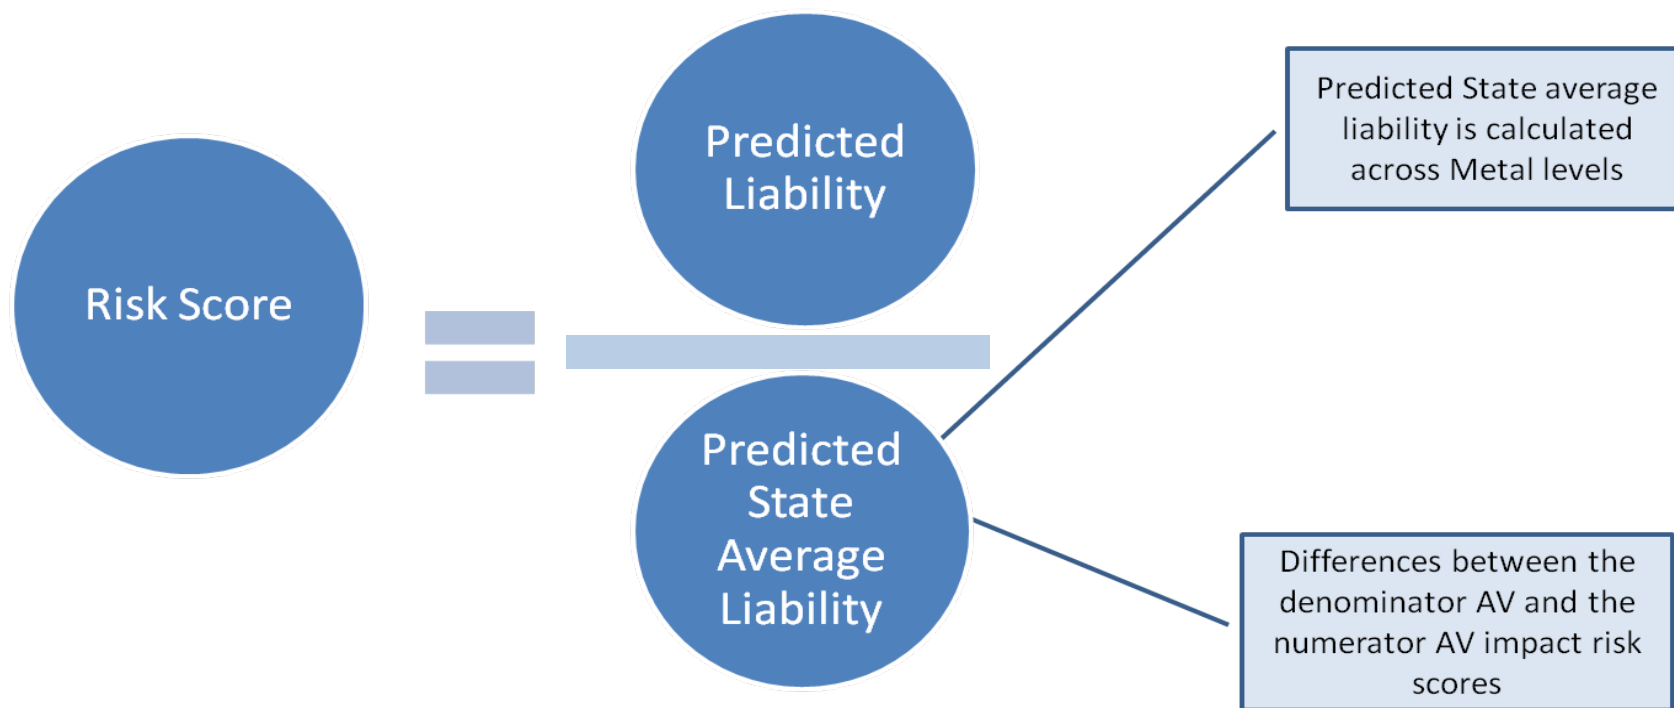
Risk Score

Predicted Liability

Predicted State Average Liability

Predicted State average liability is calculated across Metal levels

Differences between the denominator AV and the numerator AV impact risk scores